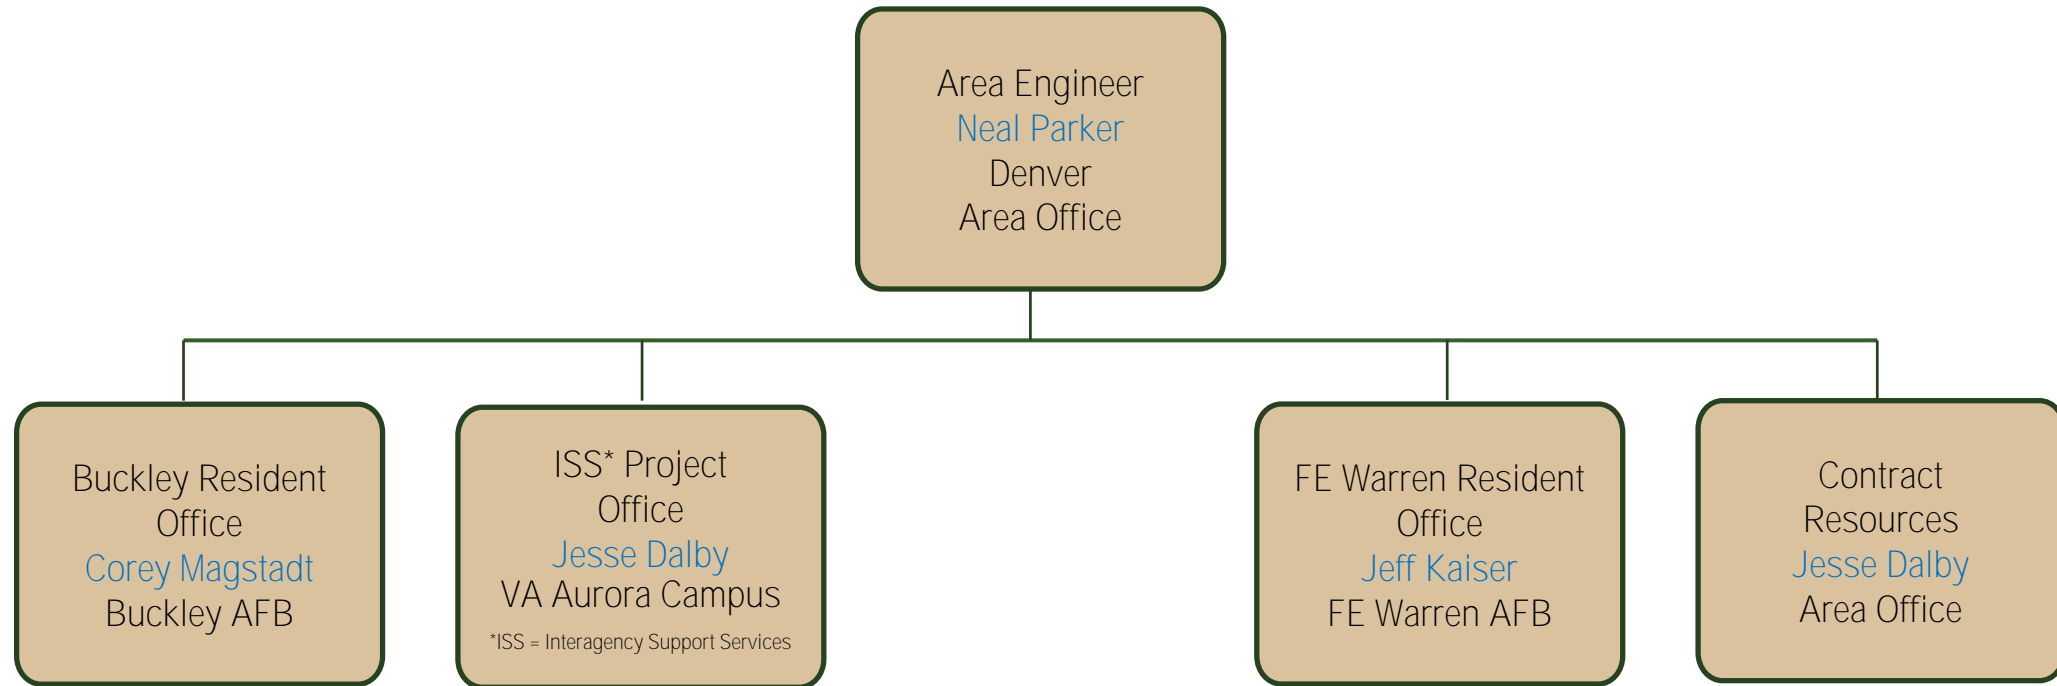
Area Engineer
Neal Parker
Denver
Area Office

Buckley Resident Office
Corey Magstadt
Buckley AFB

ISS* Project Office
Jesse Dalby
VA Aurora Campus
*ISS = Interagency Support Services

FE Warren Resident Office
Jeff Kaiser
FE Warren AFB

Contract Resources
Jesse Dalby
Area Office